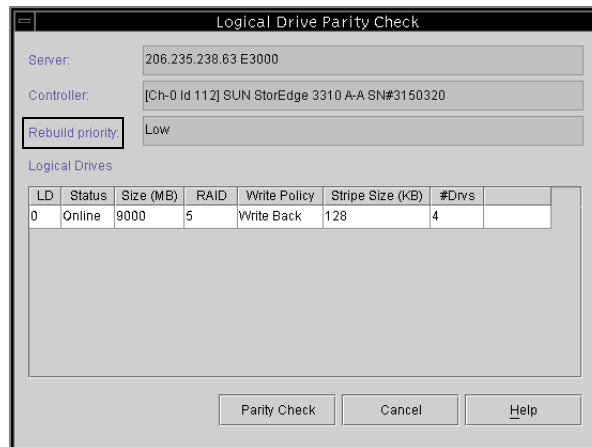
Logical Drive Parity Check

Server: 206.235.238.63 E3000

Controller: [Ch-0 Id 112] SUN StorEdge 3310 A-A SN#3150320

Rebuild priority: Low

Logical Drives

| LD | Status | Size (MB) | RAID | Write Policy | Stripe Size (KB) | #Drvs | |
|---|---|---|---|---|---|---|---|
| 0 | Online | 9000 | 5 | Write Back | 128 | 4 | |

Parity Check Cancel Help